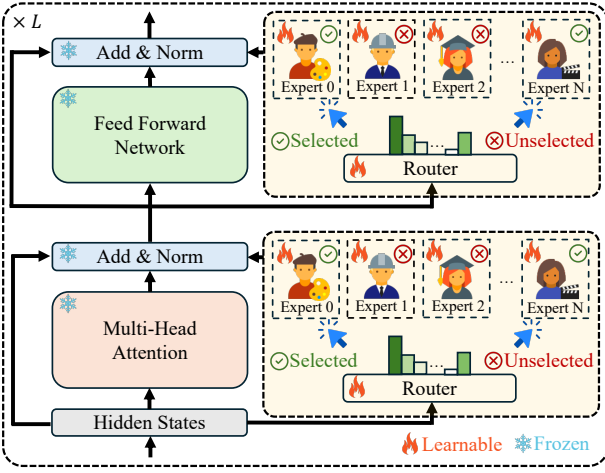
$\times L$

Add & Norm

Feed Forward Network

Expert 0

Expert 1

Expert 2

...

Expert N

Selected

Unselected

Router

Add & Norm

Multi-Head Attention

Expert 0

Expert 1

Expert 2

...

Expert N

Selected

Unselected

Router

Hidden States

Learnable

Frozen